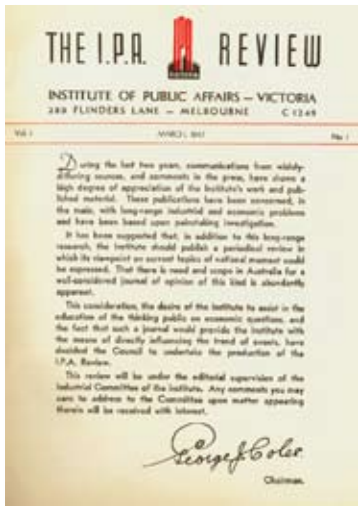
THE I.P.A. REVIEW

INSTITUTE OF PUBLIC AFFAIRS – VICTORIA
288 FLINDERS LANE – MELBOURNE C 1249

Vol. 1 MARCH, 1947 No. 1

During the last two years, communications from widely-differing sources, and comments in the press, have shown a high degree of appreciation of the Institute's work and published material. These publications have been concerned, in the main, with long-range industrial and economic problems and have been based upon painstaking investigation.

It has been suggested that, in addition to this long-range research, the Institute should publish a periodical review in which its viewpoint on current topics of national moment could be expressed. That there is need and scope in Australia for a well-considered journal of opinion of this kind is abundantly apparent.

This consideration, the desire of the Institute to assist in the education of the thinking public on economic questions, and the fact that such a journal would provide the Institute with the means of directly influencing the trend of events, have decided the Council to undertake the production of the I.P.A. Review.

This review will be under the editorial supervision of the Industrial Committee of the Institute. Any comments you may care to address to the Committee upon matter appearing therein will be received with interest.

George J. Coles

Chairman.